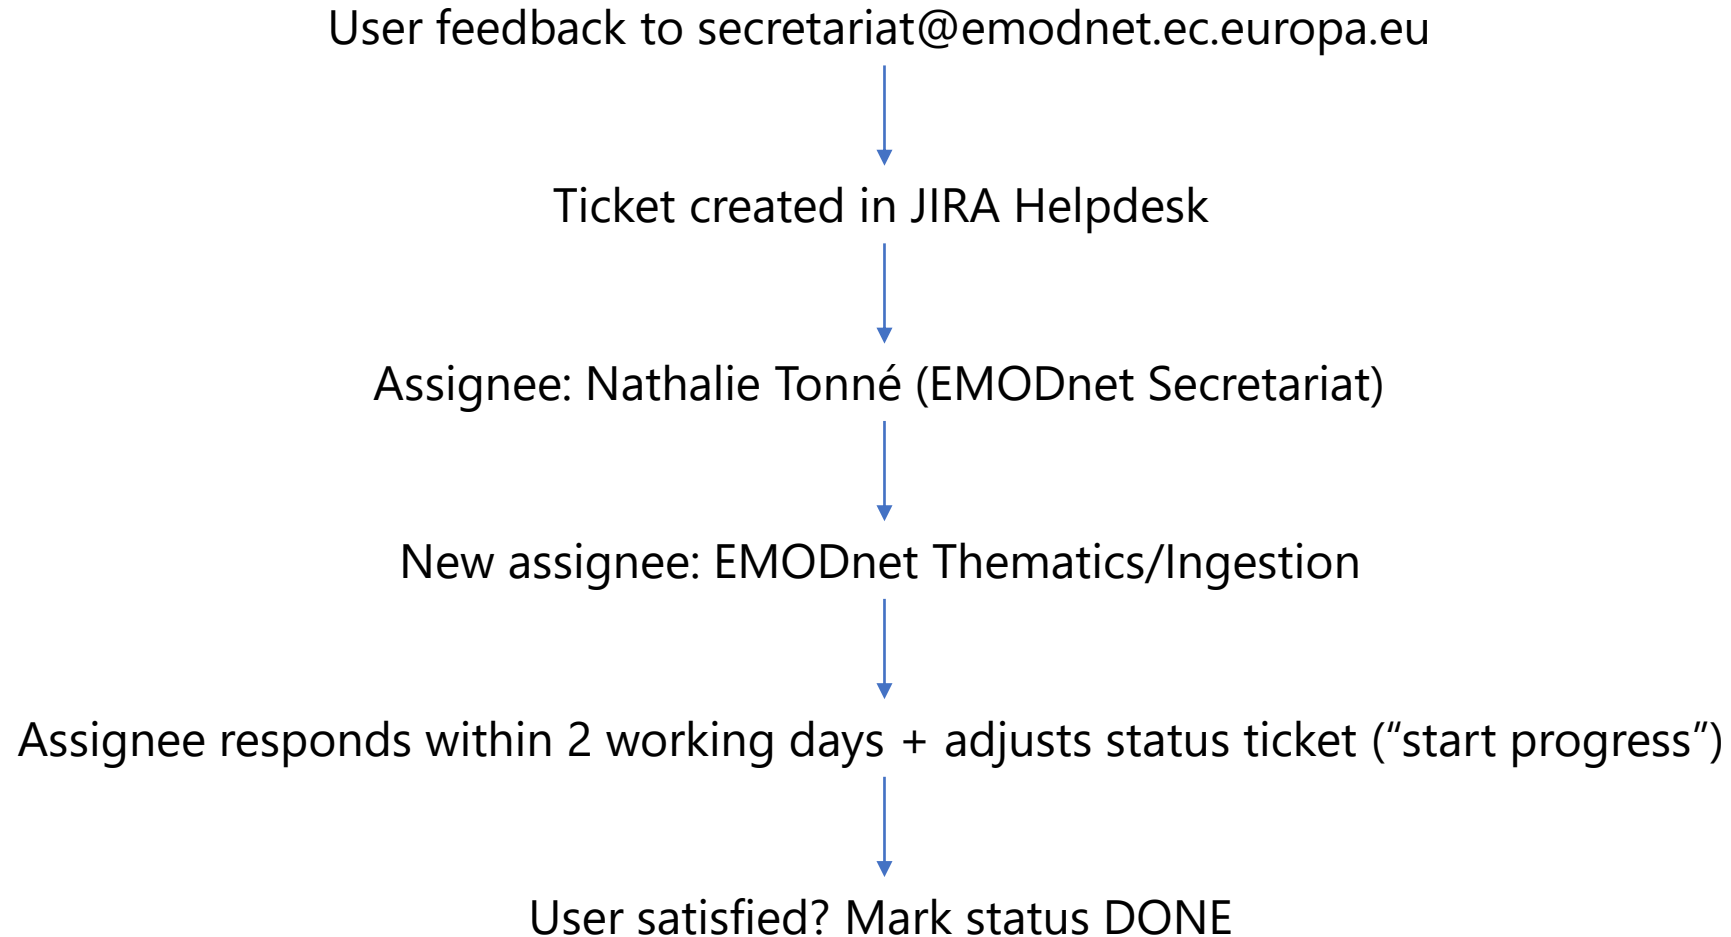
User feedback to secretariat@emodnet.ec.europa.eu

Ticket created in JIRA Helpdesk

Assignee: Nathalie Tonné (EMODnet Secretariat)

New assignee: EMODnet Thematics/Ingestion

Assignee responds within 2 working days + adjusts status ticket (“start progress”)

User satisfied? Mark status DONE